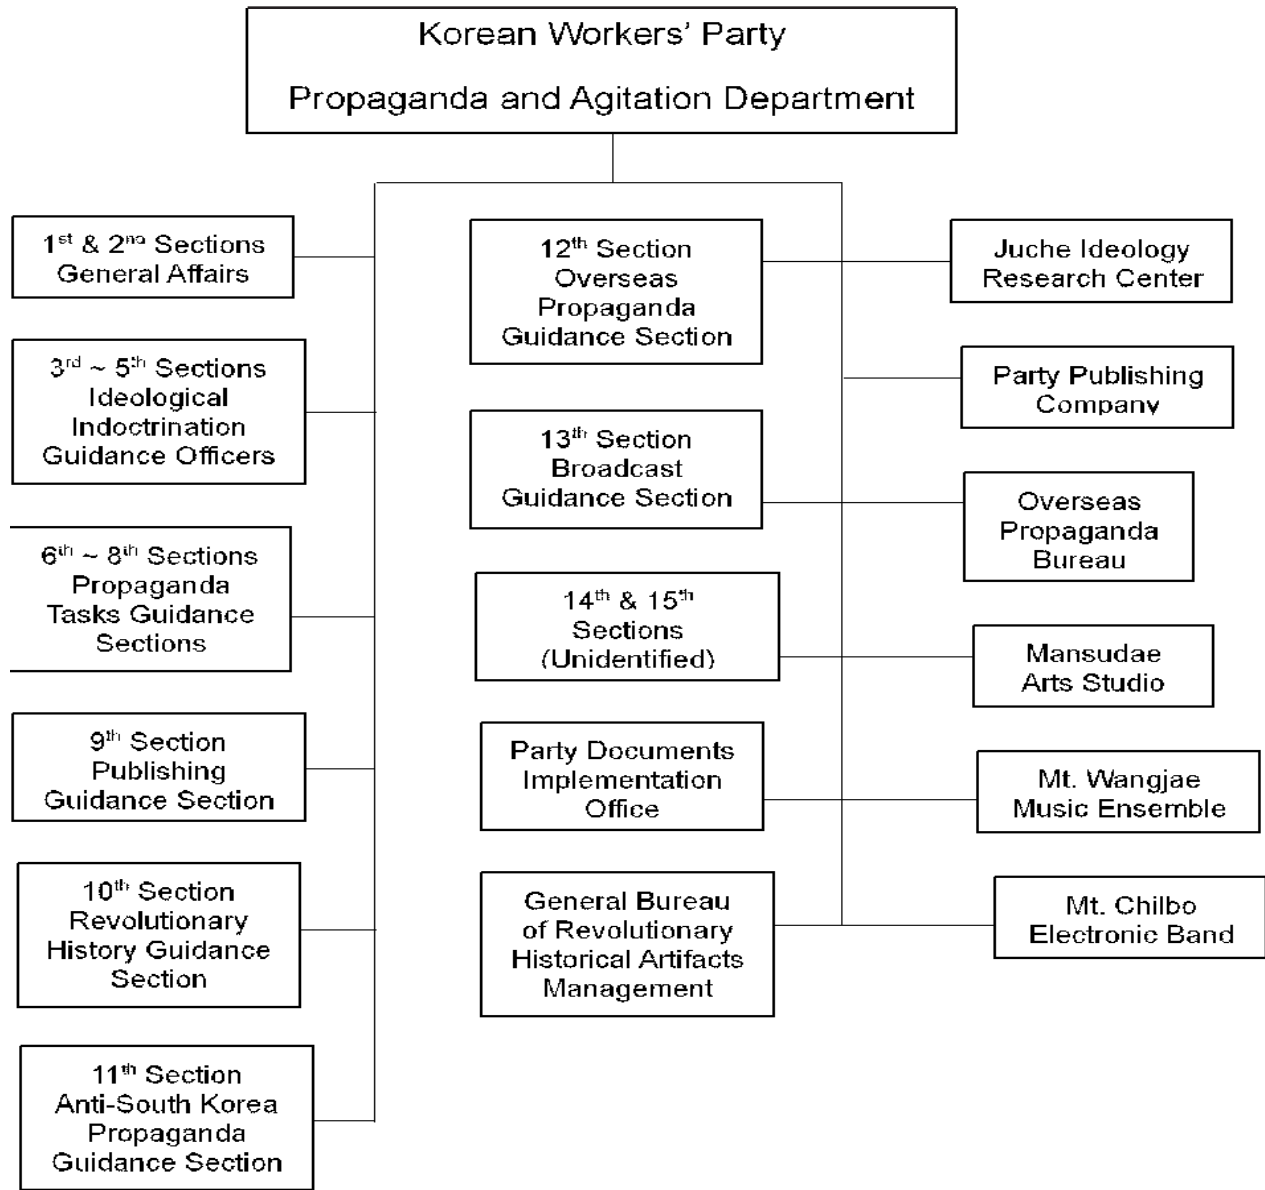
Korean Workers' Party
Propaganda and Agitation Department

1$^{st}$ & 2$^{nd}$ Sections General Affairs

3$^{rd}$ ~ 5$^{th}$ Sections Ideological Indoctrination Guidance Officers

6$^{th}$ ~ 8$^{th}$ Sections Propaganda Tasks Guidance Sections

9$^{th}$ Section Publishing Guidance Section

10$^{th}$ Section Revolutionary History Guidance Section

11$^{th}$ Section Anti-South Korea Propaganda Guidance Section

12$^{th}$ Section Overseas Propaganda Guidance Section

13$^{th}$ Section Broadcast Guidance Section

14$^{th}$ & 15$^{th}$ Sections (Unidentified)

Party Documents Implementation Office

General Bureau of Revolutionary Historical Artifacts Management

Juche Ideology Research Center

Party Publishing Company

Overseas Propaganda Bureau

Mansudae Arts Studio

Mt. Wangjae Music Ensemble

Mt. Chilbo Electronic Band